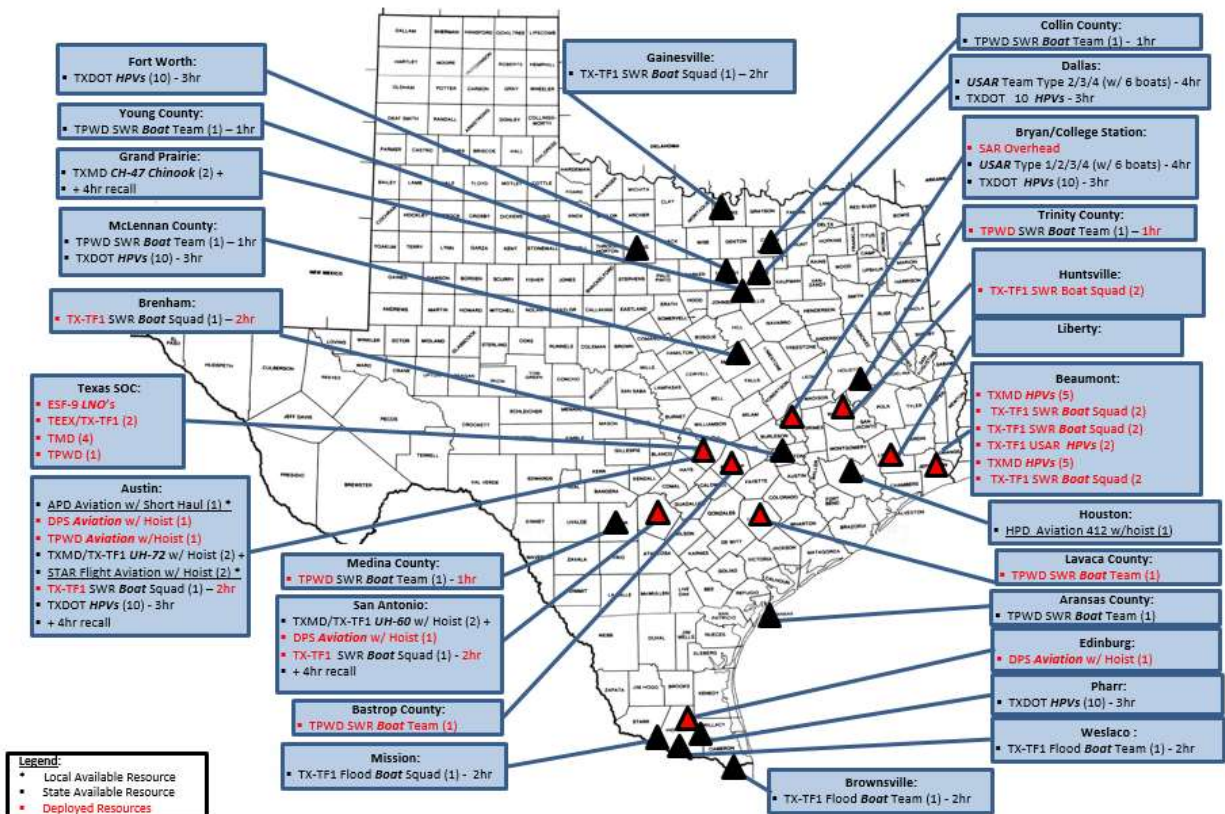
Fort Worth:
▪ TXDOT HPVs (10) - 3hr

Young County:
▪ TPWD SWR Boat Team (1) – 1hr

Grand Prairie:
▪ TXMD CH-47 Chinook (2) +
▪ + 4hr recall

McLennan County:
▪ TPWD SWR Boat Team (1) – 1hr
▪ TXDOT HPVs (10) - 3hr

Brenham:
▪ TX-TF1 SWR Boat Squad (1) – 2hr

Texas SOC:
▪ ESF-9 LNO's
▪ TEEX/TX-TF1 (2)
▪ TMD (4)
▪ TPWD (1)

Austin:
▪ APD Aviation w/ Short Haul (1) *
▪ DPS Aviation w/ Hoist (1)
▪ TPWD Aviation w/Hoist (1)
▪ TXMD/TX-TF1 UH-72 w/ Hoist (2) +
▪ STAR Flight Aviation w/ Hoist (2) *
▪ TX-TF1 SWR Boat Squad (1) – 2hr
▪ TXDOT HPVs (10) - 3hr
▪ + 4hr recall

Gainesville:
▪ TX-TF1 SWR Boat Squad (1) – 2hr

Medina County:
▪ TPWD SWR Boat Team (1) - 1hr

San Antonio:
▪ TXMD/TX-TF1 UH-60 w/ Hoist (2) +
▪ DPS Aviation w/ Hoist (1)
▪ TX-TF1 SWR Boat Squad (1) - 2hr
▪ + 4hr recall

Bastrop County:
▪ TPWD SWR Boat Team (1)

Mission:
▪ TX-TF1 Flood Boat Squad (1) - 2hr

Collin County:
▪ TPWD SWR Boat Team (1) - 1hr

Dallas:
▪ USAR Team Type 2/3/4 (w/ 6 boats) - 4hr
▪ TXDOT 10 HPVs - 3hr

Bryan/College Station:
▪ SAR Overhead
▪ USAR Type 1/2/3/4 (w/ 6 boats) - 4hr
▪ TXDOT HPVs (10) - 3hr

Trinity County:
▪ TPWD SWR Boat Team (1) – 1hr

Huntsville:
▪ TX-TF1 SWR Boat Squad (2)

Liberty:

Beaumont:
▪ TXMD HPVs (5)
▪ TX-TF1 SWR Boat Squad (2)
▪ TX-TF1 SWR Boat Squad (2)
▪ TX-TF1 USAR HPVs (2)
▪ TXMD HPVs (5)
▪ TX-TF1 SWR Boat Squad (2

Houston:
▪ HPD Aviation 412 w/hoist (1)

Lavaca County:
▪ TPWD SWR Boat Team (1)

Aransas County:
▪ TPWD SWR Boat Team (1)

Edinburg:
▪ DPS Aviation w/ Hoist (1)

Pharr:
▪ TXDOT HPVs (10) - 3hr

Weslaco :
▪ TX-TF1 Flood Boat Team (1) - 2hr

Brownsville:
▪ TX-TF1 Flood Boat Team (1) - 2hr

Legend:
▪ Local Available Resource
▪ State Available Resource
▪ Deployed Resources